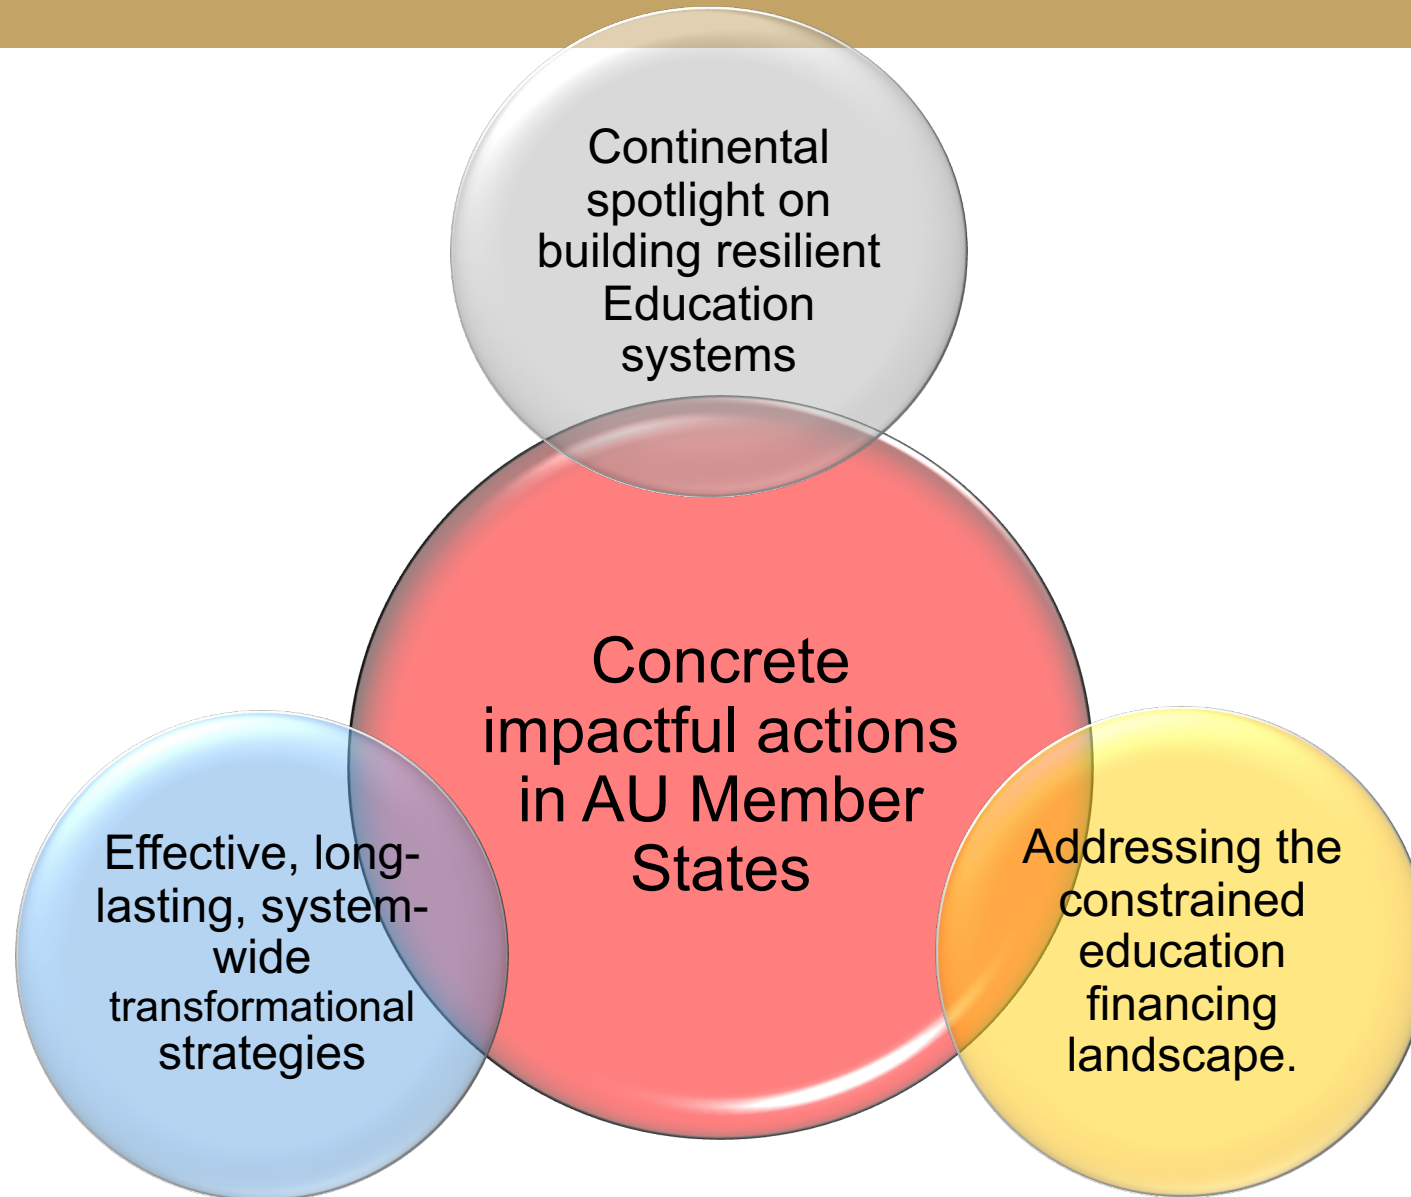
Continental spotlight on building resilient Education systems

Concrete impactful actions in AU Member States

Effective, long-lasting, system-wide transformational strategies

Addressing the constrained education financing landscape.